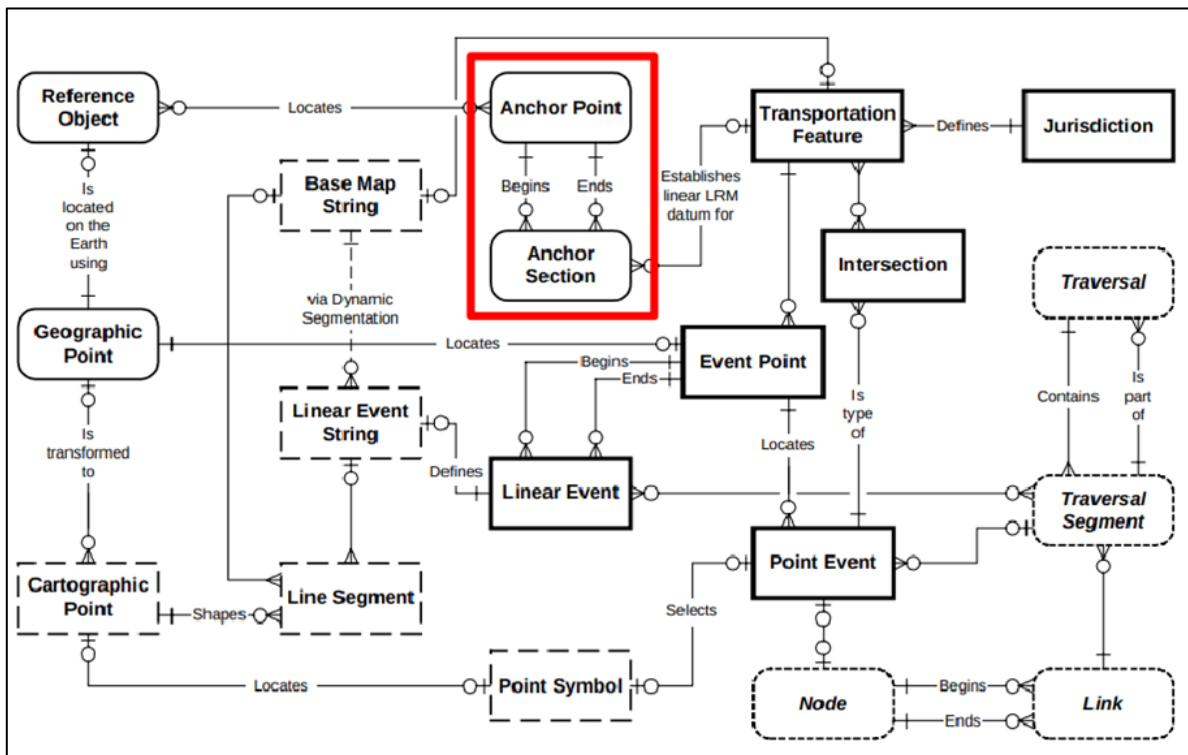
Reference Object

Locates

Anchor Point

Transportation Feature

Defines

Jurisdiction

Is located on the Earth using

Base Map String

Begins

Ends

Establishes linear LRM datum for

Anchor Section

Intersection

Traversal

via Dynamic Segmentation

Geographic Point

Locates

Event Point

Begins

Ends

Contains

Is part of

Linear Event String

Is type of

Is transformed to

Locates

Defines

Linear Event

Traversal Segment

Point Event

Cartographic Point

Shapes

Line Segment

Selects

Locates

Point Symbol

Node

Begins

Ends

Link